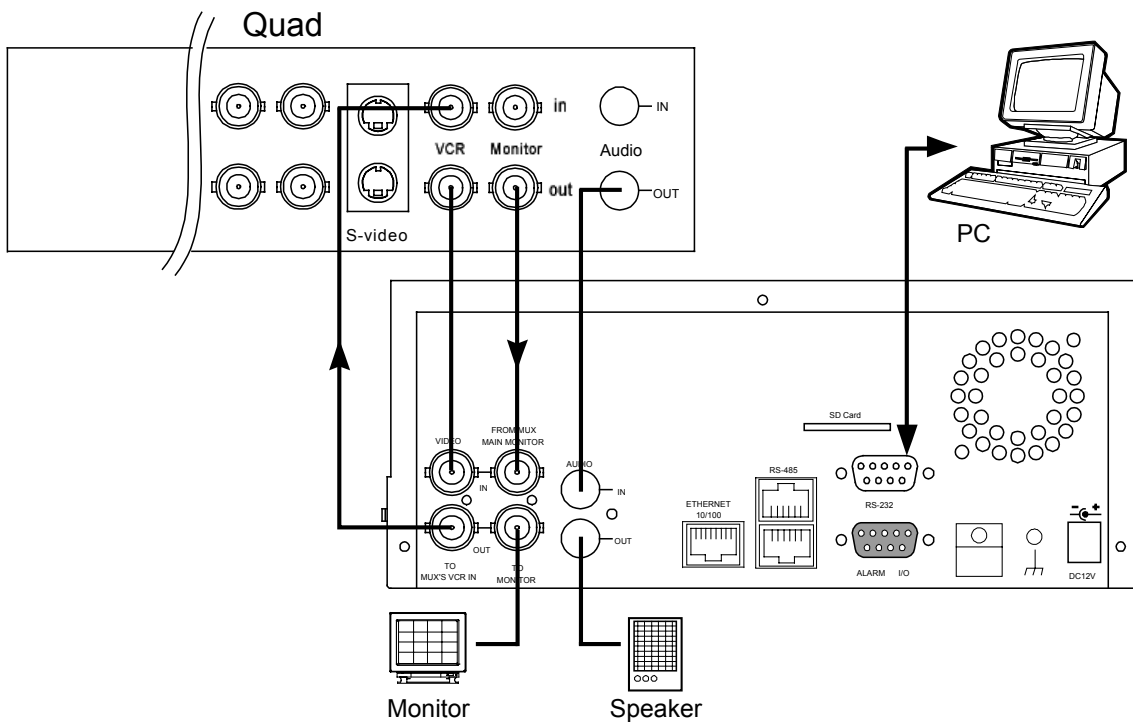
Quad

in

IN

VCR

Monitor

Audio

out

OUT

S-video

PC

SD Card

VIDEO

FROM MUX MAIN MONITOR

AUDIO

IN

IN

RS-485

ETHERNET 10/100

RS-232

OUT

OUT

TO MUX'S VCR IN

TO MONITOR

ALARM I/O

DC12V

Monitor

Speaker